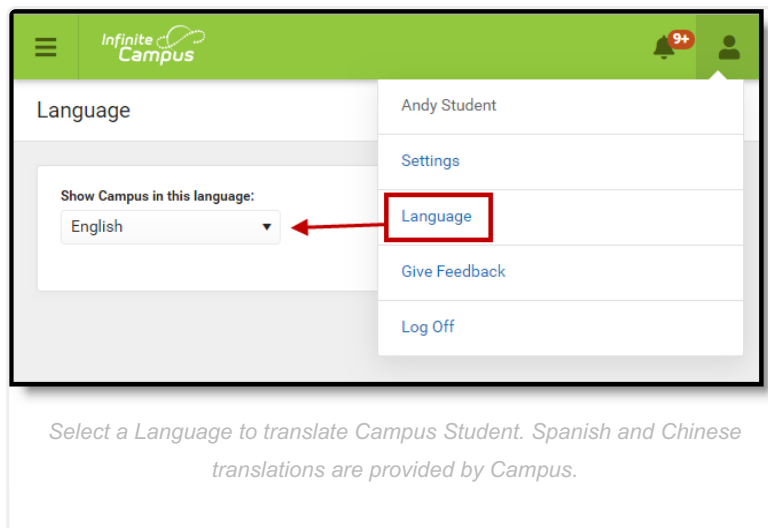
Infinite Campus

9+

Language

Show Campus in this language:

English

Andy Student

Settings

Language

Give Feedback

Log Off

Select a Language to translate Campus Student. Spanish and Chinese translations are provided by Campus.